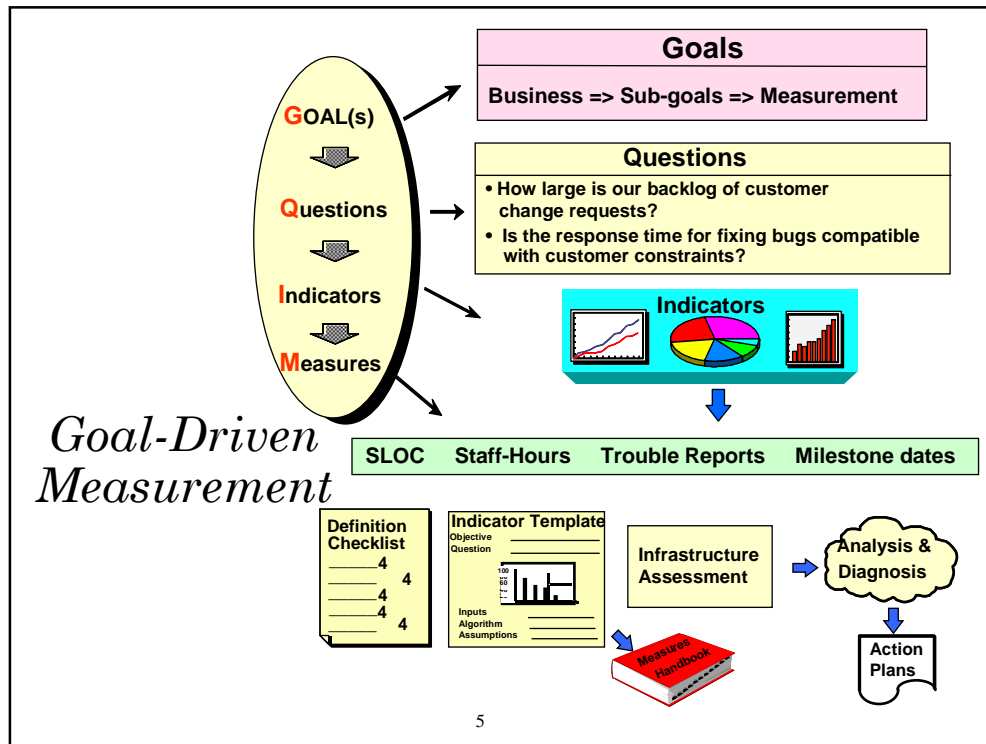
GOAL(s)

Questions

Indicators

Measures

Goals

Business => Sub-goals => Measurement

Questions

• How large is our backlog of customer change requests?

• Is the response time for fixing bugs compatible with customer constraints?

Indicators

Goal-Driven Measurement

SLOC Staff-Hours Trouble Reports Milestone dates

Definition Checklist

4
4
4
4
4

Indicator Template

Objective
Question

100
80

Inputs
Algorithm
Assumptions

Measures Handbook

Infrastructure Assessment

Analysis & Diagnosis

Action Plans

5